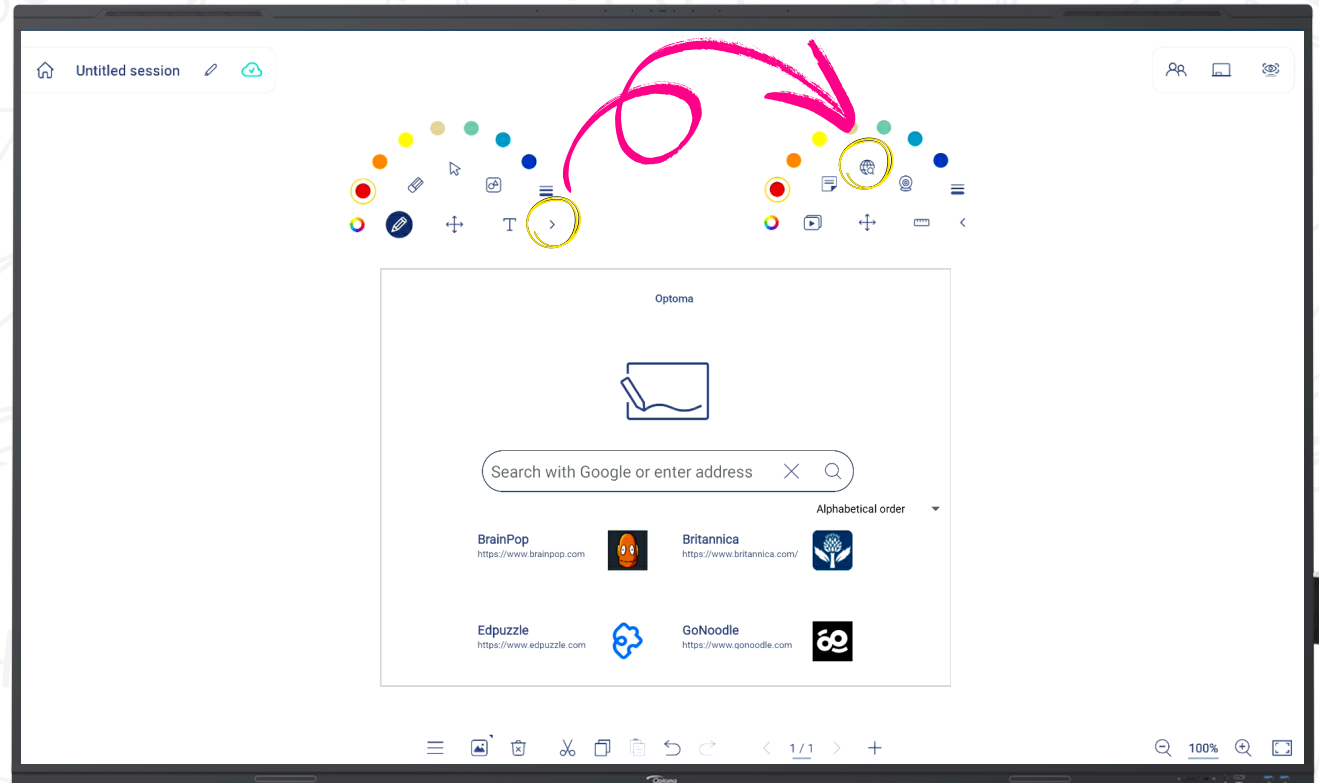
Untitled session

Optoma

Search with Google or enter address

Alphabetical order

BrainPop
https://www.brainpop.com

Britannica
https://www.britannica.com/

Edpuzzle
https://www.edpuzzle.com

GoNoodle
https://www.gonoodle.com

1 / 1

100%